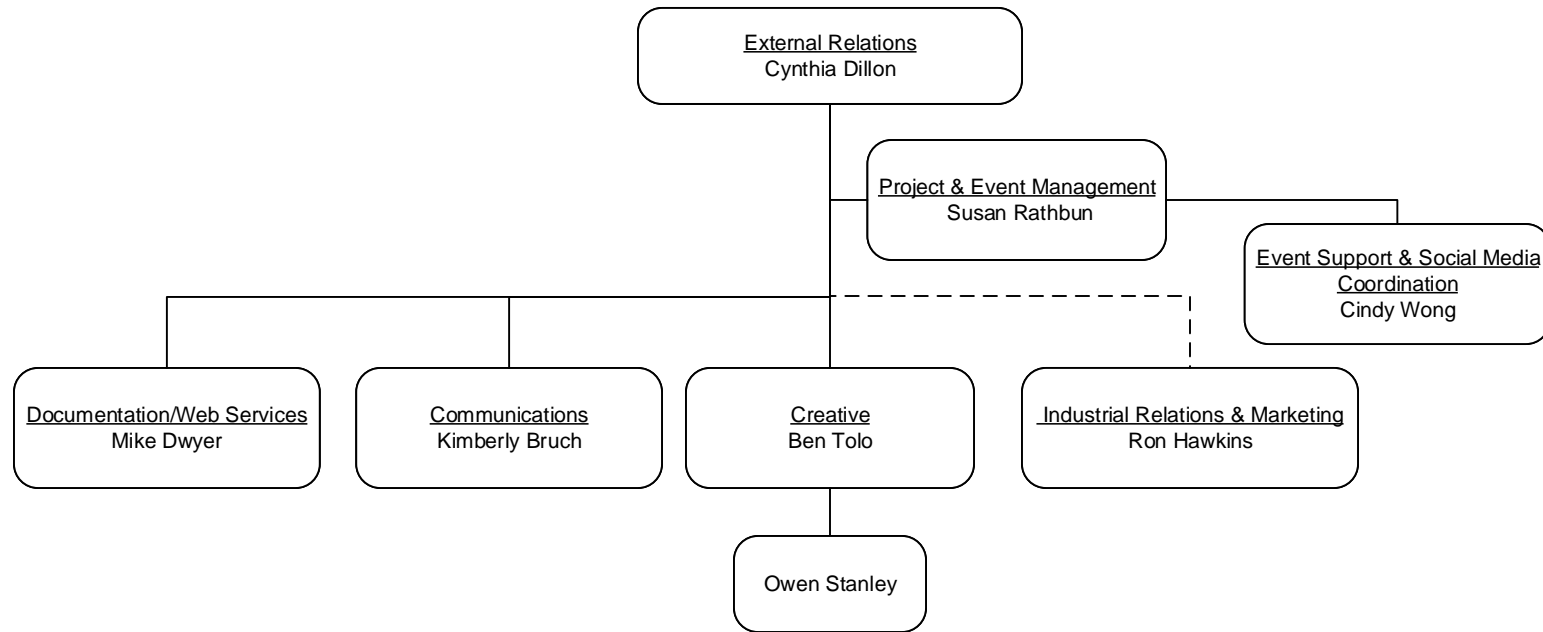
External Relations
Cynthia Dillon

Project & Event Management
Susan Rathbun

Event Support & Social Media Coordination
Cindy Wong

Documentation/Web Services
Mike Dwyer

Communications
Kimberly Bruch

Creative
Ben Tolo

Industrial Relations & Marketing
Ron Hawkins

Owen Stanley